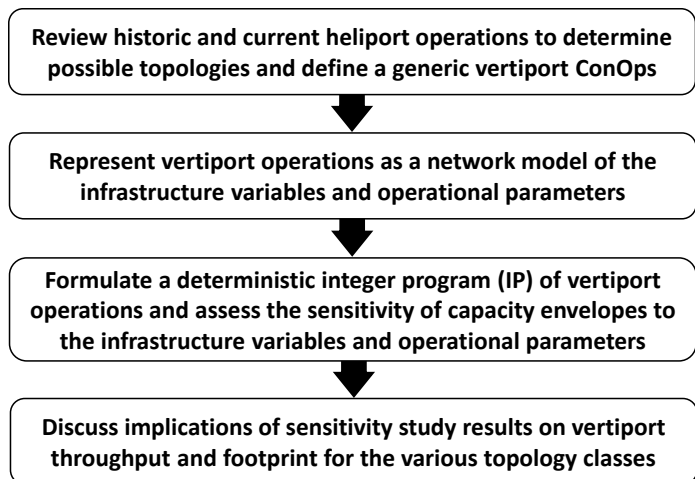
Review historic and current heliport operations to determine possible topologies and define a generic vertiport ConOps

Represent vertiport operations as a network model of the infrastructure variables and operational parameters

Formulate a deterministic integer program (IP) of vertiport operations and assess the sensitivity of capacity envelopes to the infrastructure variables and operational parameters

Discuss implications of sensitivity study results on vertiport throughput and footprint for the various topology classes